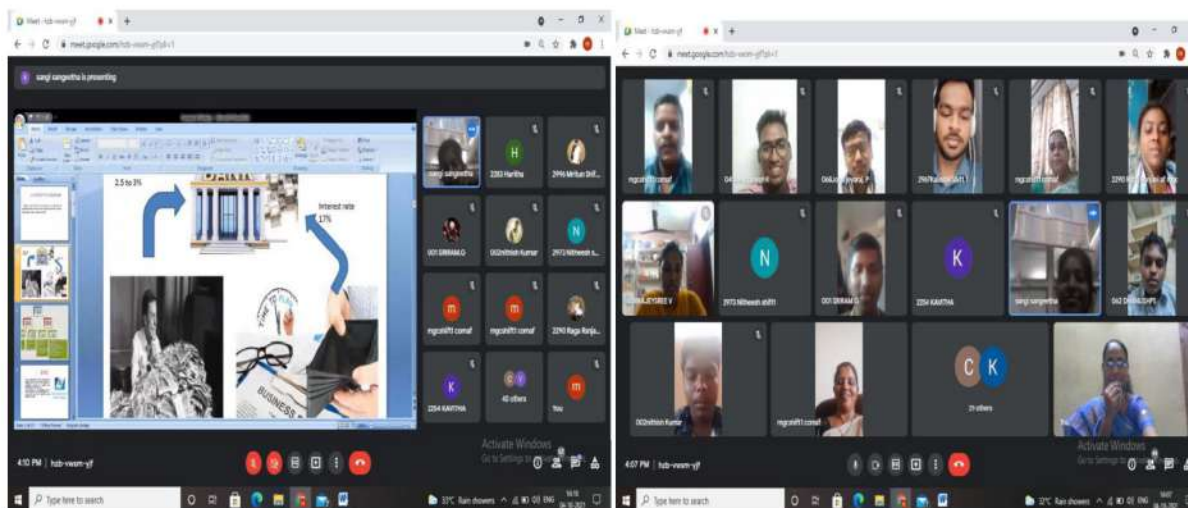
Meet - hzb-vwsm-yjf
meet.google.com/hzb-vwsm-yjf?pli=1
sangi sangeetha is presenting
2.5 to 3%
Interest rate 17%
BUSINESS
sangi sangeetha
H
2283 Haritha
2996 Mirtun Shif...
001 SRIRAM.G
002nithish Kumar
N
2973 Nitheesh s...
m
mgcshift1 comaf
m
mgcshift1 comaf
2290 Raga Ranja...
K
2254 KAVITHA
40 others
m
You
Activate Windows
Go to Settings to activate Windows.
4:10 PM | hzb-vwsm-yjf
Type here to search
31°C Rain showers ENG

Meet - hzb-vwsm-yjf
meet.google.com/hzb-vwsm-yjf?pli=1
mgcshift1 comaf
2967Kannan shift 1
mgcshift1 comaf
N
2973 Nitheesh shift1
001 SRIRAM.G
K
2254 KAVITHA
sangi sangeetha
002nithish Kumar
mgcshift1 comaf
C K
29 others
Activate Windows
Go to Settings to activate Windows.
4:07 PM | hzb-vwsm-yjf
Type here to search
32°C Rain showers ENG